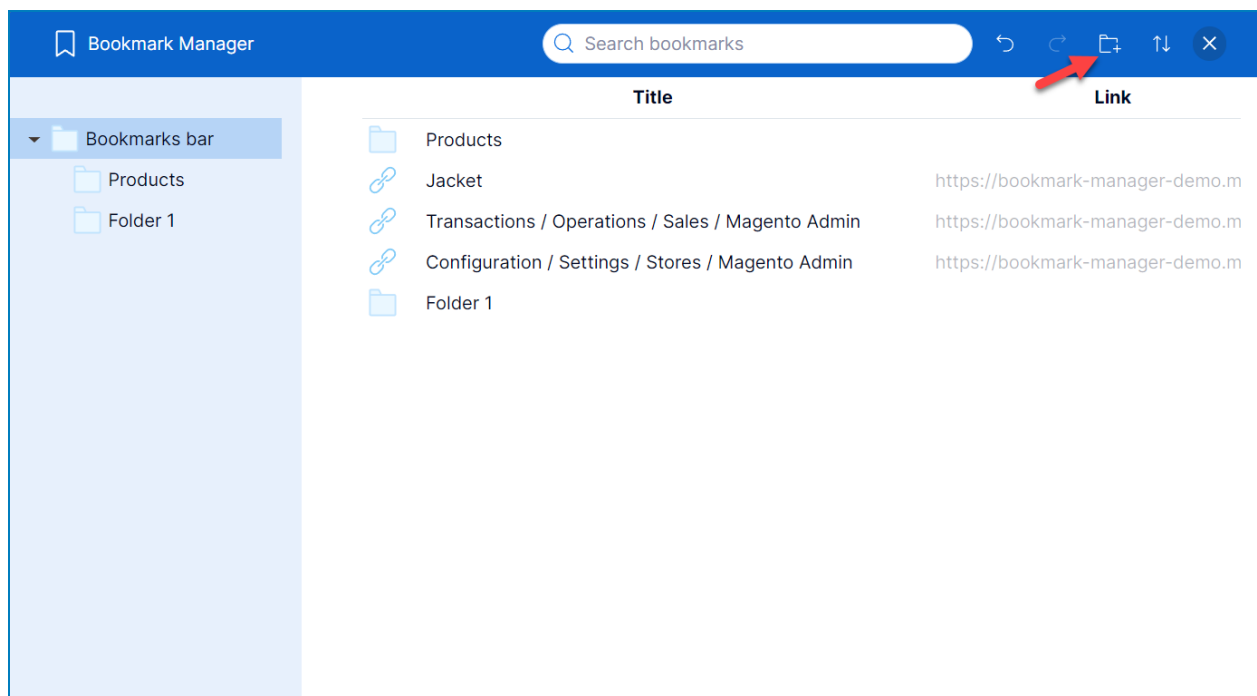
Bookmark Manager

Search bookmarks

Bookmarks bar
Products
Folder 1

| Title | Link |
|---|---|
| Products | |
| Jacket | https://bookmark-manager-demo.m |
| Transactions / Operations / Sales / Magento Admin | https://bookmark-manager-demo.m |
| Configuration / Settings / Stores / Magento Admin | https://bookmark-manager-demo.m |
| Folder 1 | |